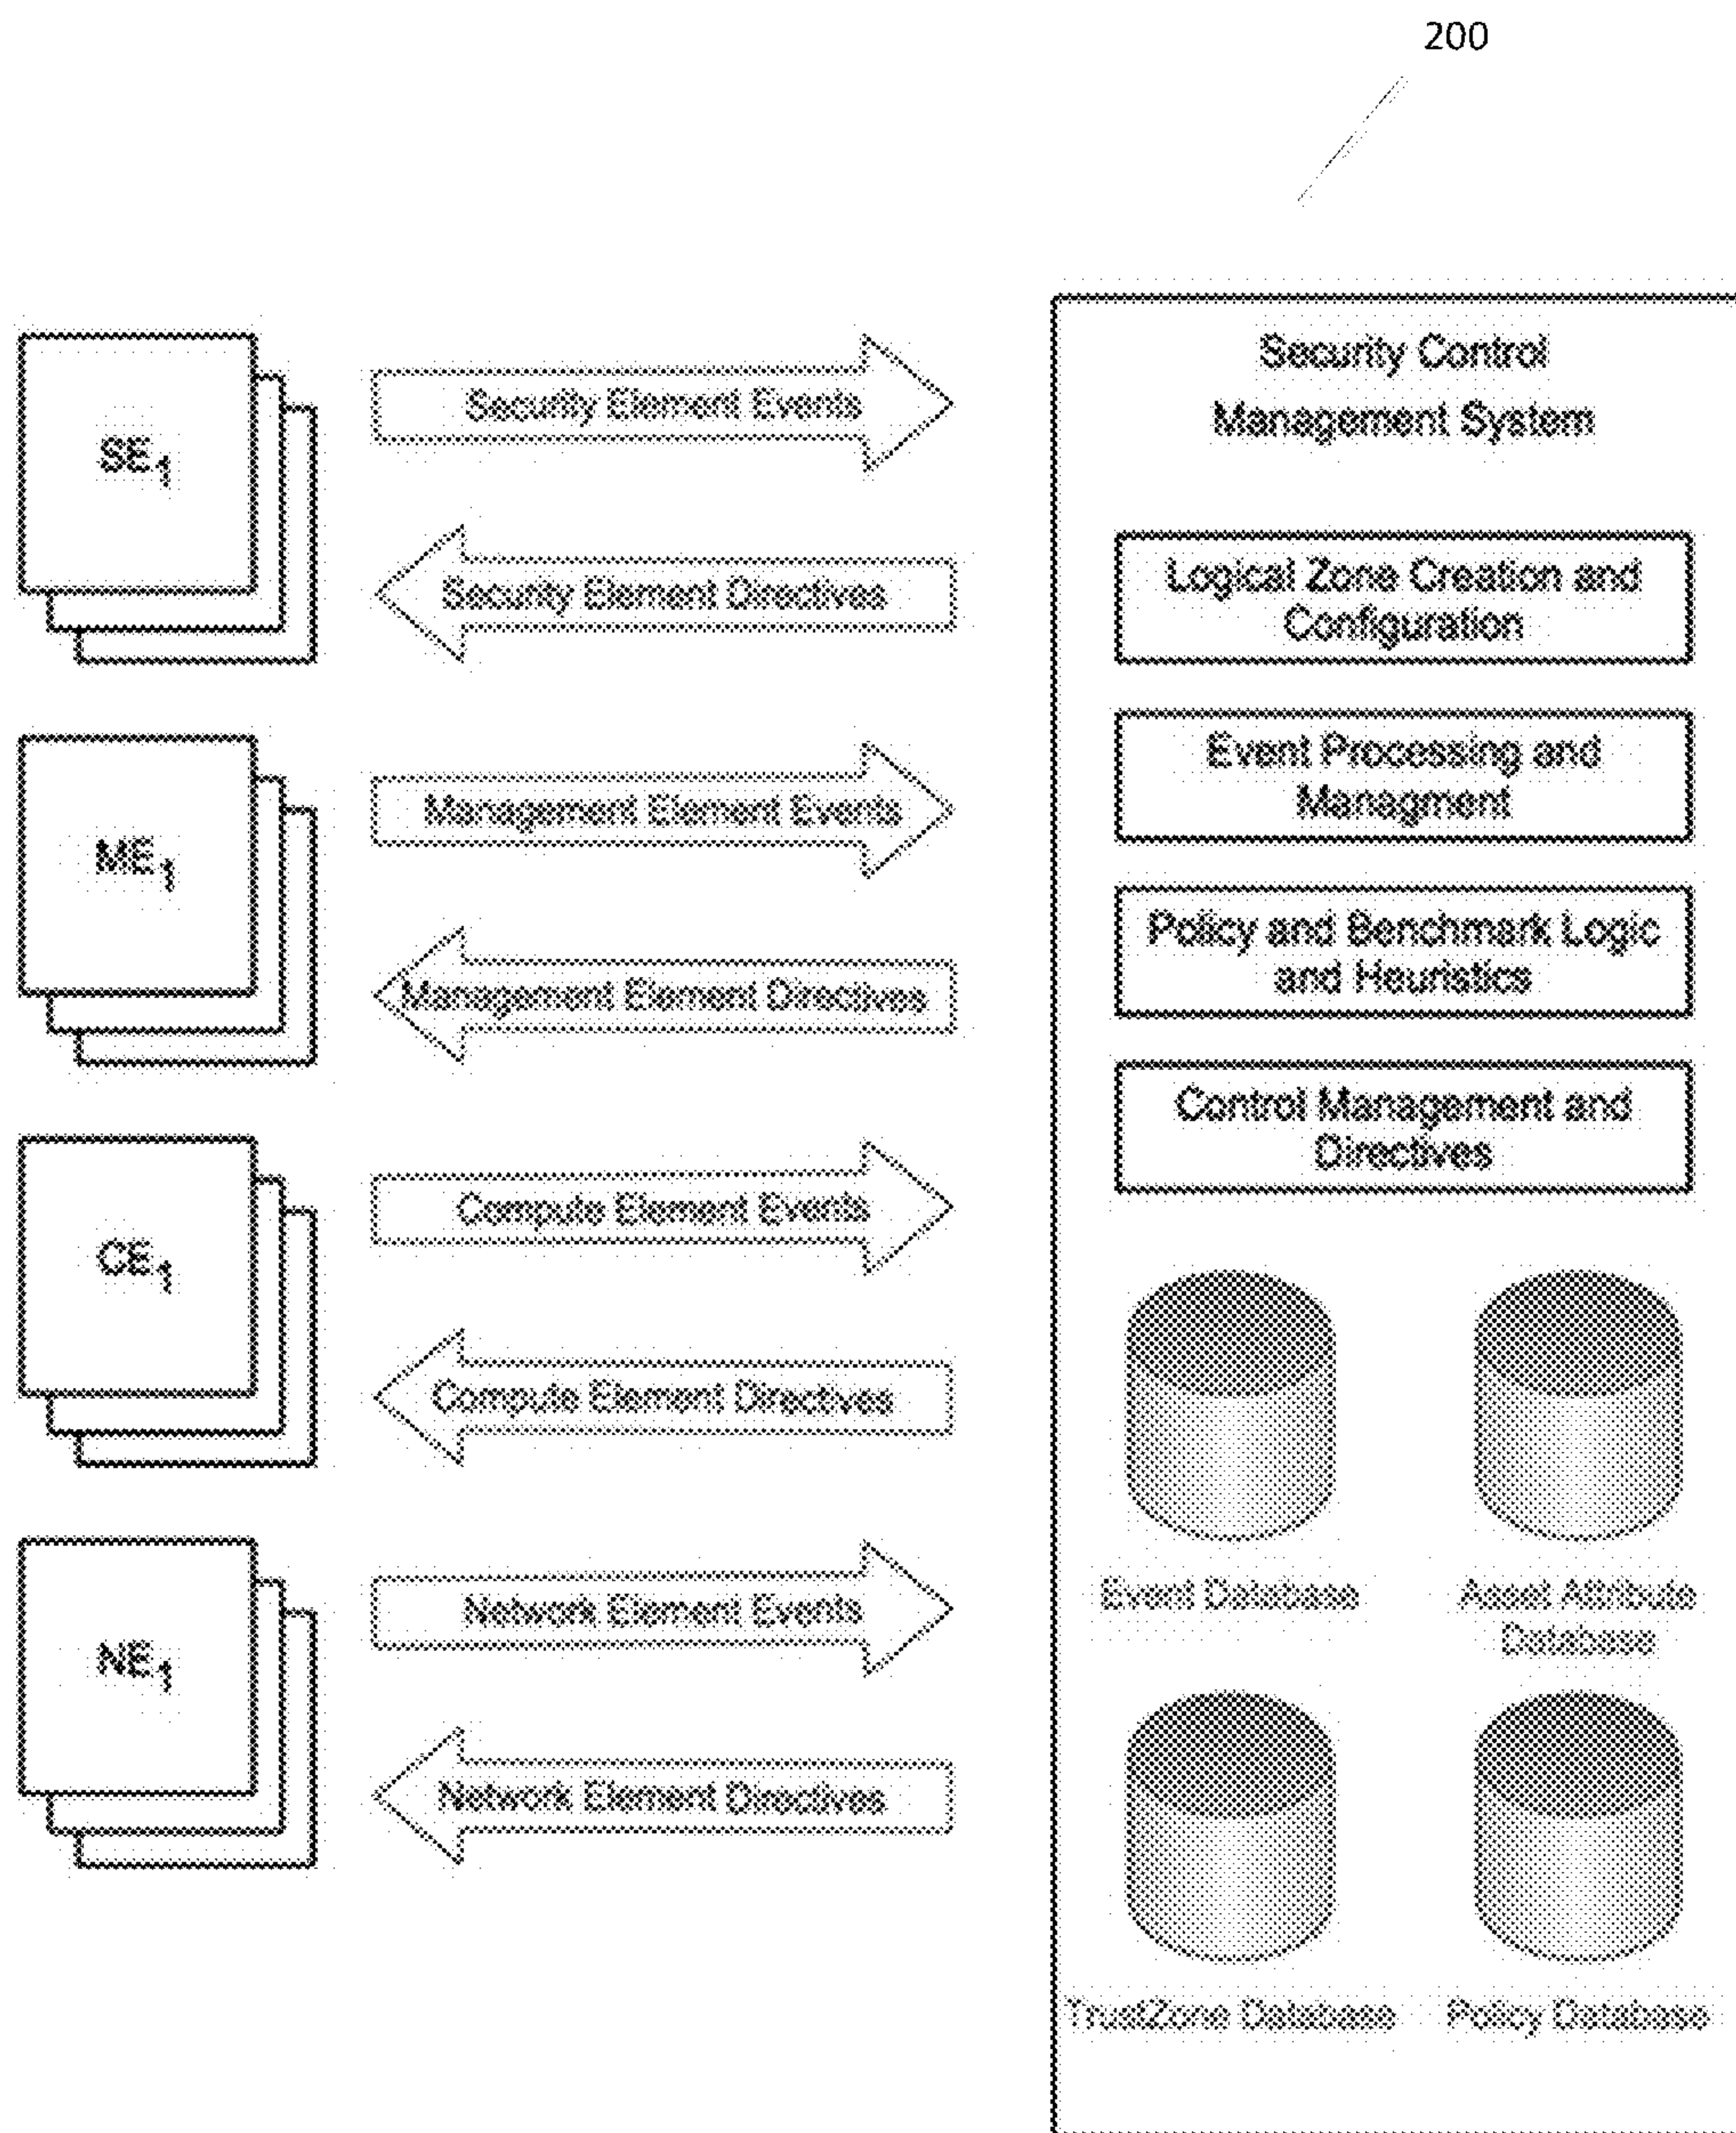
200

$SE_1$

Security Element Events

Security Element Directives

$ME_1$

Management Element Events

Management Element Directives

$CE_1$

Compute Element Events

Compute Element Directives

$NE_1$

Network Element Events

Network Element Directives

Security Control Management System

Logical Zone Creation and Configuration

Event Processing and Managment

Policy and Benchmark Logic and Heuristics

Control Management and Directives

Event Database

Asset Attribute Database

TrustZone Database

Policy Database